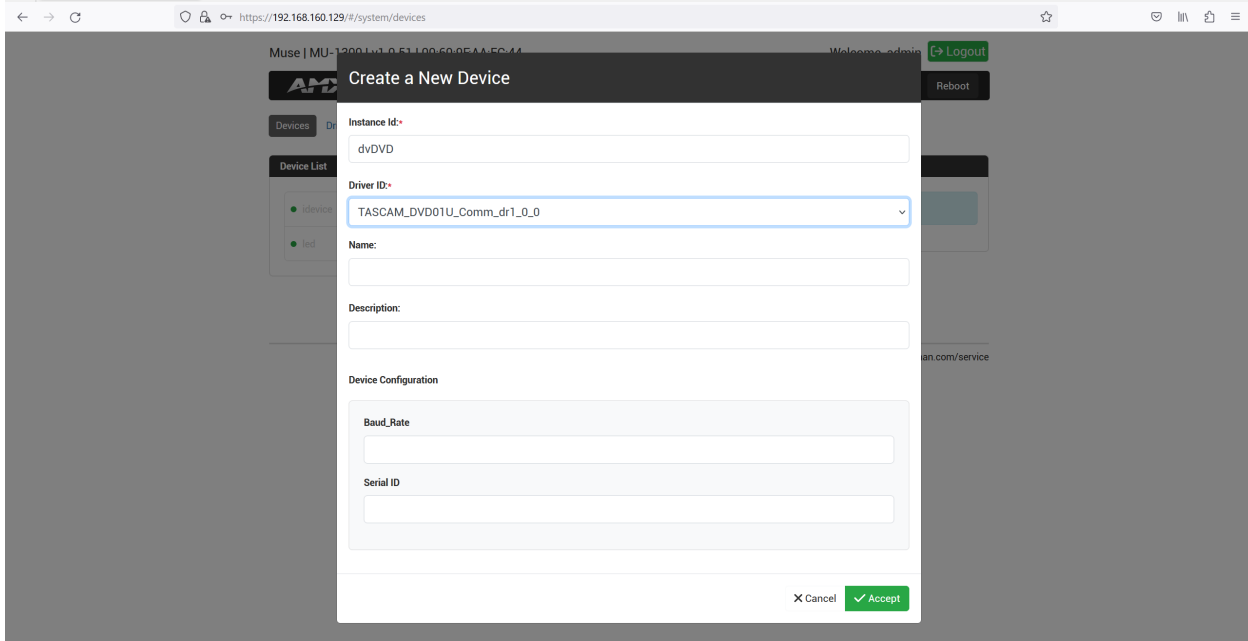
https://192.168.160.129/#/system/devices

Muse | MU-1300 | v1.0.51 | 00:60:9F:AA:EC:44

Welcome, admin

Logout

AMX

Reboot

Devices

Dr

Device List

idevice

led

an.com/service

Create a New Device

Instance Id:*

dvDVD

Driver ID:*

TASCAM_DVD01U_Comm_dr1_0_0

Name:

Description:

Device Configuration

Baud_Rate

Serial ID

Cancel

Accept